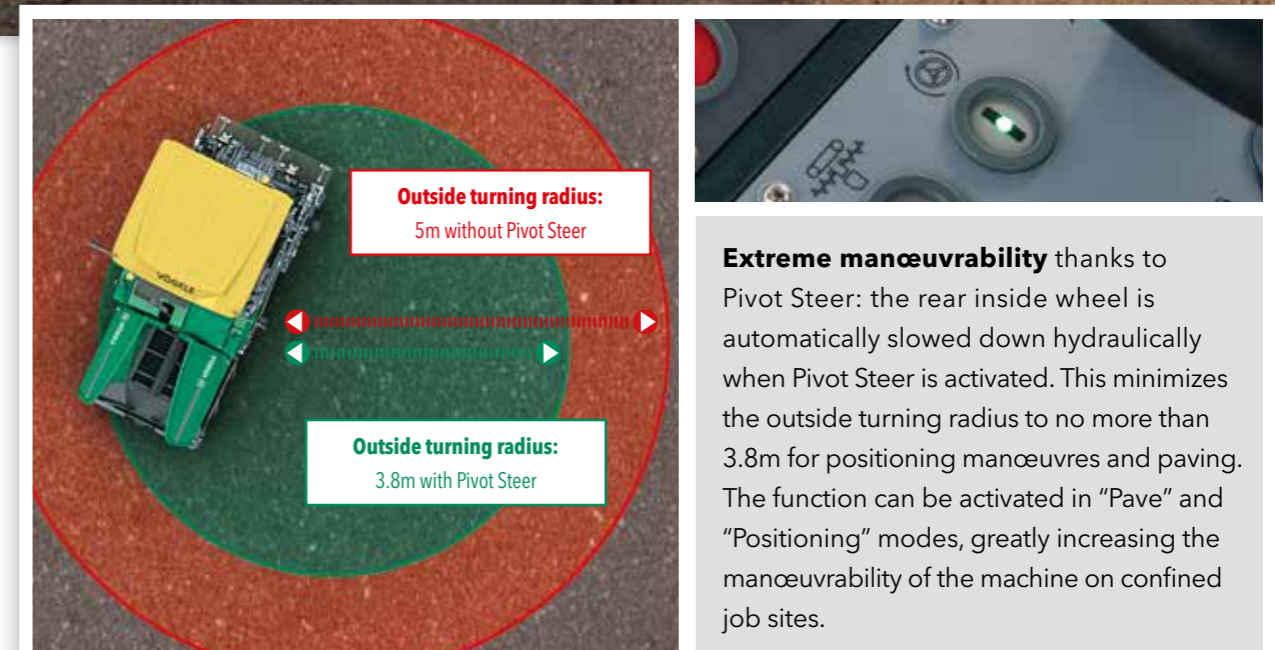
Outside turning radius:
5m without Pivot Steer

Outside turning radius:
3.8m with Pivot Steer

VÖGELE

**Extreme manœuvrability** thanks to Pivot Steer: the rear inside wheel is automatically slowed down hydraulically when Pivot Steer is activated. This minimizes the outside turning radius to no more than 3.8m for positioning manœuvres and paving. The function can be activated in “Pave” and “Positioning” modes, greatly increasing the manœuvrability of the machine on confined job sites.